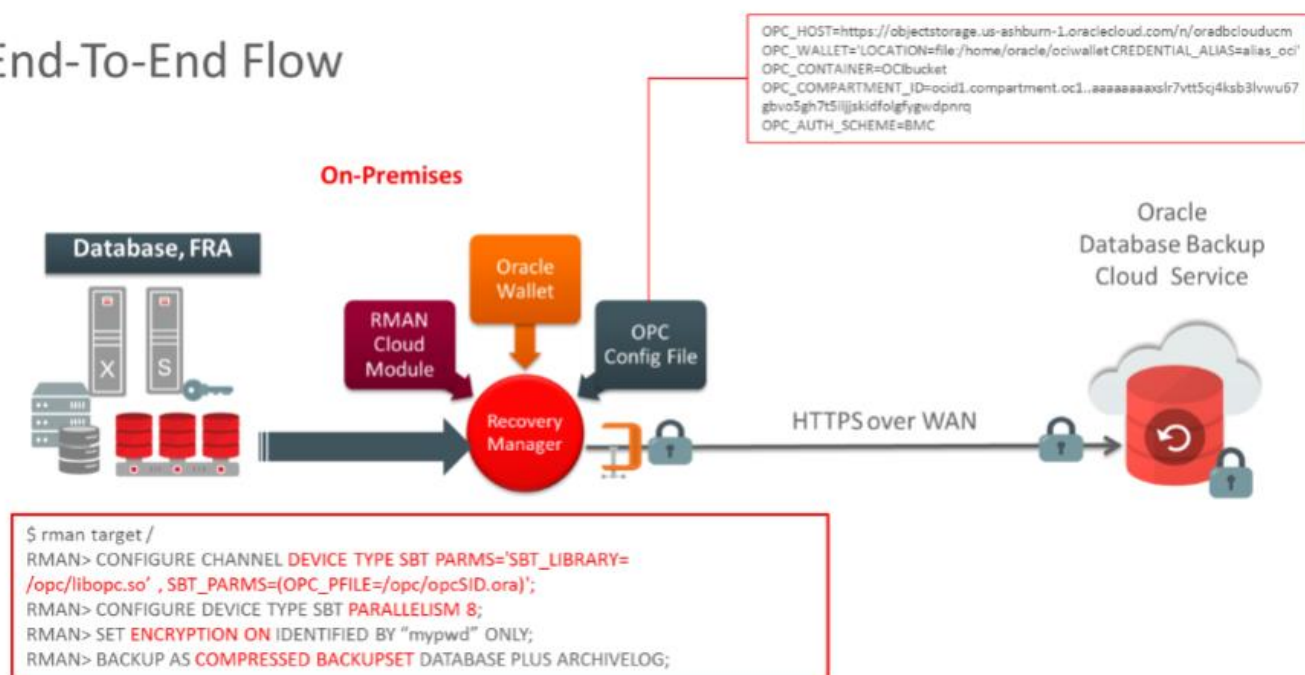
End-To-End Flow

OPC_HOST=https://objectstorage.us-ashburn-1.oraclecloud.com/n/oradbclouducm
OPC_WALLET='LOCATION=file:/home/oracle/ociwallet CREDENTIAL_ALIAS=alias_oci'
OPC_CONTAINER=OCIbucket
OPC_COMPARTMENT_ID=ocid1.compartment.oc1..aaaaaaaaxslr7vtt5cj4ksb3lvwu67gbvo5gh7t5iljjskidfolgfygwdpnrq
OPC_AUTH_SCHEME=BMC

On-Premises

Database, FRA

X S

Oracle Wallet

RMAN Cloud Module

OPC Config File

Recovery Manager

HTTPS over WAN

Oracle Database Backup Cloud Service

$ rman target /
RMAN> CONFIGURE CHANNEL DEVICE TYPE SBT PARMS='SBT_LIBRARY= /opc/libopc.so' , SBT_PARMS=(OPC_PFILE=/opc/opcSID.ora)';
RMAN> CONFIGURE DEVICE TYPE SBT PARALLELISM 8;
RMAN> SET ENCRYPTION ON IDENTIFIED BY "mypwd" ONLY;
RMAN> BACKUP AS COMPRESSED BACKUPSET DATABASE PLUS ARCHIVELOG;